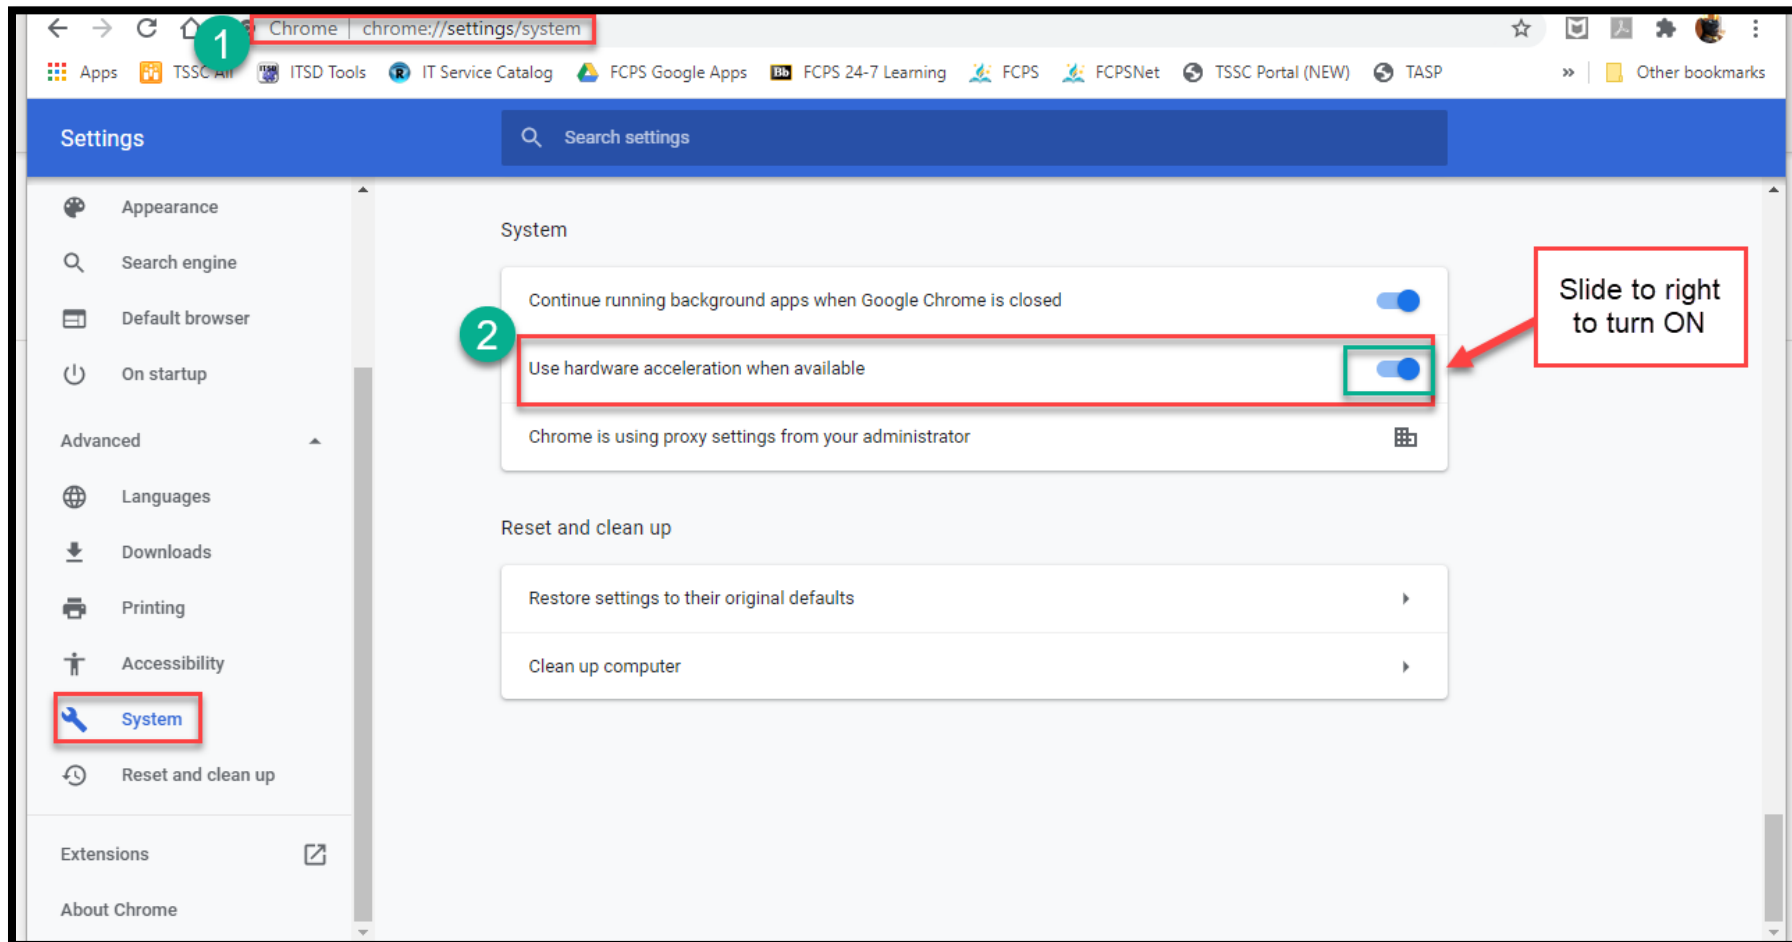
1 Chrome | chrome://settings/system

Apps TSSC All ITSD Tools IT Service Catalog FCPS Google Apps FCPS 24-7 Learning FCPS FCPSNet TSSC Portal (NEW) TASP » Other bookmarks

Settings

Search settings

Appearance

Search engine

Default browser

On startup

Advanced

Languages

Downloads

Printing

Accessibility

System

Reset and clean up

Extensions

About Chrome

System

Continue running background apps when Google Chrome is closed

2

Use hardware acceleration when available

Chrome is using proxy settings from your administrator

Slide to right to turn ON

Reset and clean up

Restore settings to their original defaults

Clean up computer